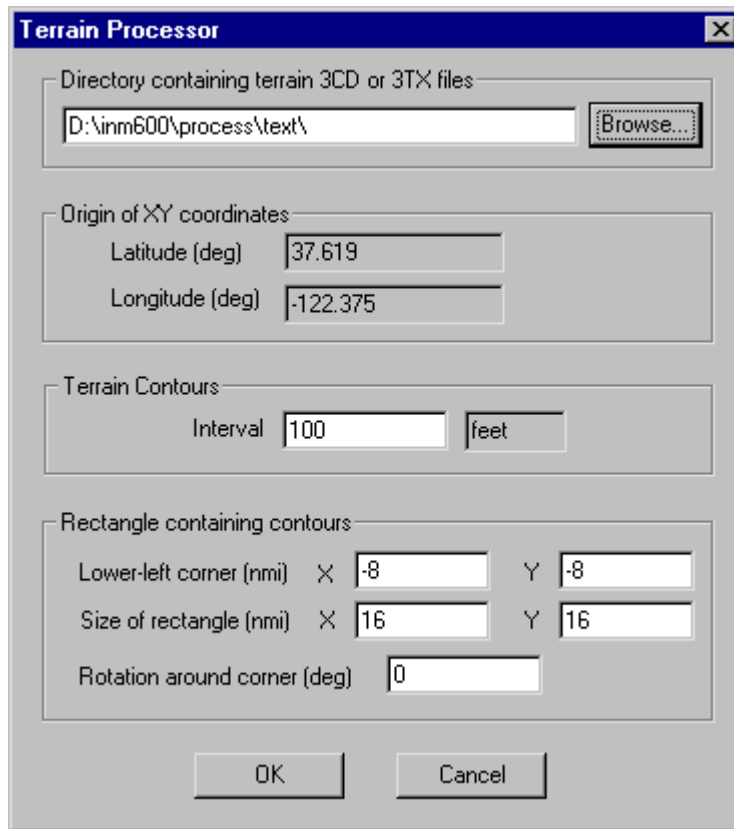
Terrain Processor

Directory containing terrain 3CD or 3TX files

D:\inm600\process\text\

Browse...

Origin of XY coordinates

Latitude (deg) 37.619

Longitude (deg) -122.375

Terrain Contours

Interval 100 feet

Rectangle containing contours

Lower-left corner (nmi) X -8 Y -8

Size of rectangle (nmi) X 16 Y 16

Rotation around corner (deg) 0

OK

Cancel